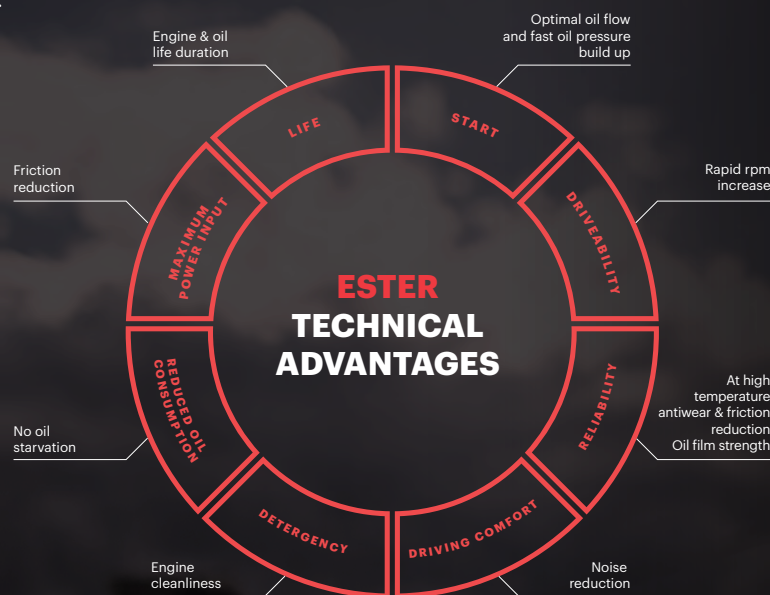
ESTER
TECHNICAL
ADVANTAGES

START
Optimal oil flow and fast oil pressure build up

DRIVEABILITY
Rapid rpm increase

RELIABILITY
At high temperature antiwear & friction reduction
Oil film strength

DRIVING COMFORT
Noise reduction

DETERGENCY
Engine cleanliness

REDUCED OIL CONSUMPTION
No oil starvation

MAXIMUM POWER INPUT
Friction reduction

LIFE
Engine & oil life duration